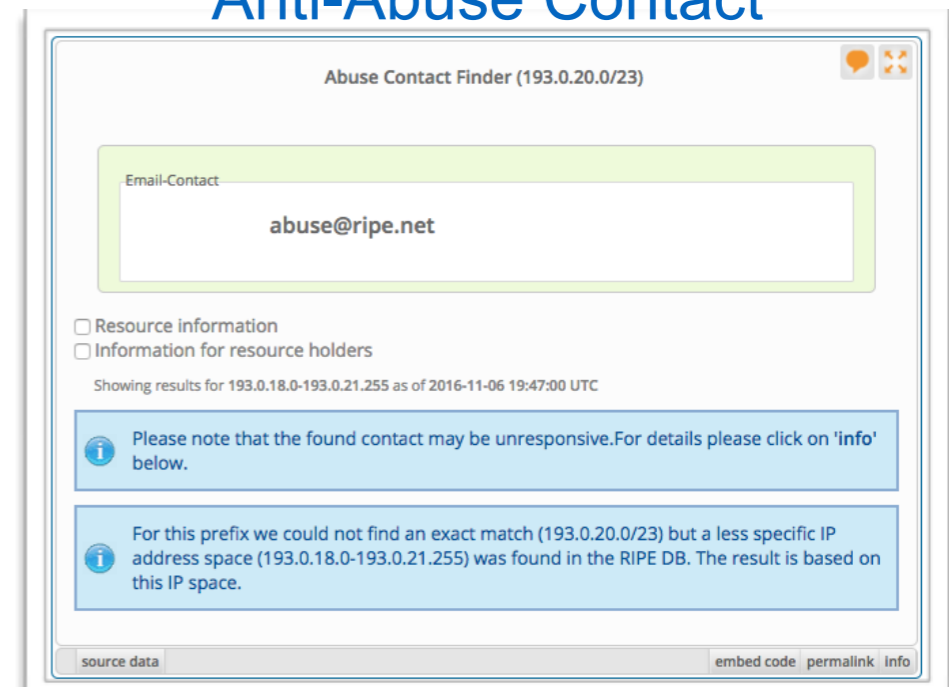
Anti-Abuse Contact

Abuse Contact Finder (193.0.20.0/23)

Email-Contact

abuse@ripe.net

Resource information
Information for resource holders

Showing results for 193.0.18.0-193.0.21.255 as of 2016-11-06 19:47:00 UTC

Please note that the found contact may be unresponsive.For details please click on 'info' below.

For this prefix we could not find an exact match (193.0.20.0/23) but a less specific IP address space (193.0.18.0-193.0.21.255) was found in the RIPE DB. The result is based on this IP space.

source data

embed code permalink info